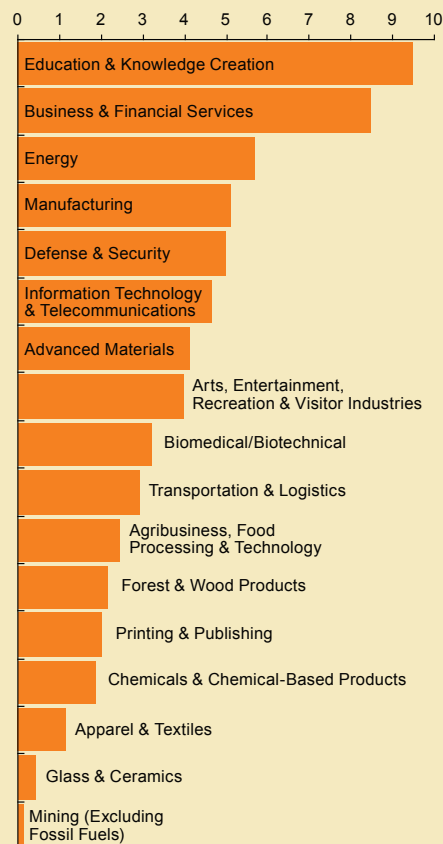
0 1 2 3 4 5 6 7 8 9 10

Education & Knowledge Creation
Business & Financial Services
Energy
Manufacturing
Defense & Security
Information Technology & Telecommunications
Advanced Materials
Arts, Entertainment, Recreation & Visitor Industries
Biomedical/Biotechnical
Transportation & Logistics
Agribusiness, Food Processing & Technology
Forest & Wood Products
Printing & Publishing
Chemicals & Chemical-Based Products
Apparel & Textiles
Glass & Ceramics
Mining (Excluding Fossil Fuels)